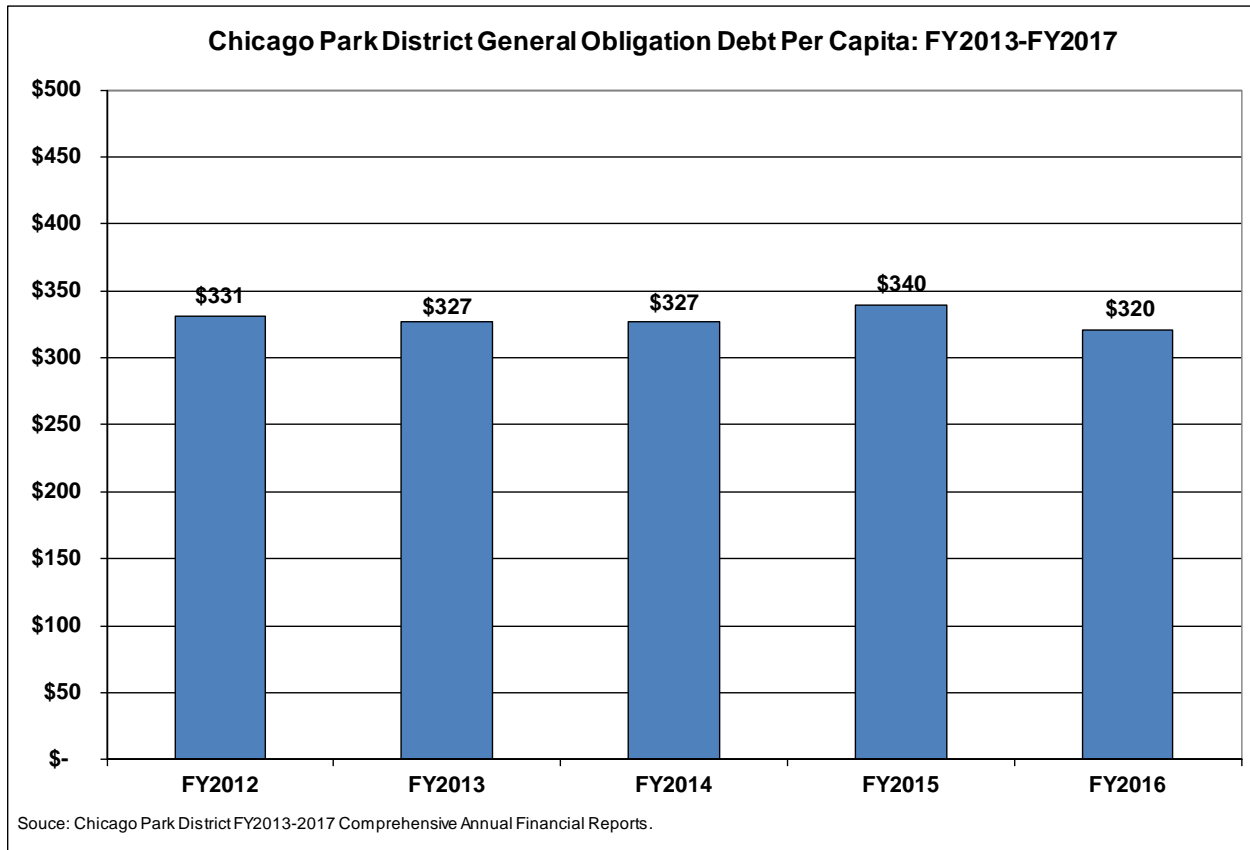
Chicago Park District General Obligation Debt Per Capita: FY2013-FY2017

$500
$450
$400
$350
$300
$250
$200
$150
$100
$50
$-

$331
$327
$327
$340
$320

FY2012
FY2013
FY2014
FY2015
FY2016

Souce: Chicago Park District FY2013-2017 Comprehensive Annual Financial Reports.